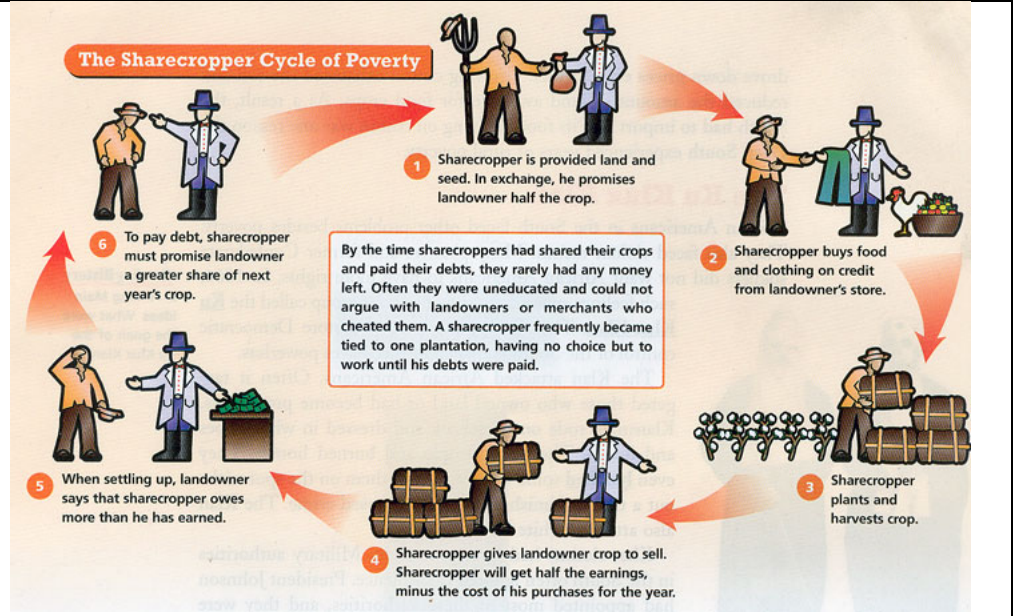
The Sharecropper Cycle of Poverty

1 Sharecropper is provided land and seed. In exchange, he promises landowner half the crop.

2 Sharecropper buys food and clothing on credit from landowner's store.

3 Sharecropper plants and harvests crop.

4 Sharecropper gives landowner crop to sell. Sharecropper will get half the earnings, minus the cost of his purchases for the year.

5 When settling up, landowner says that sharecropper owes more than he has earned.

6 To pay debt, sharecropper must promise landowner a greater share of next year's crop.

By the time sharecroppers had shared their crops and paid their debts, they rarely had any money left. Often they were uneducated and could not argue with landowners or merchants who cheated them. A sharecropper frequently became tied to one plantation, having no choice but to work until his debts were paid.